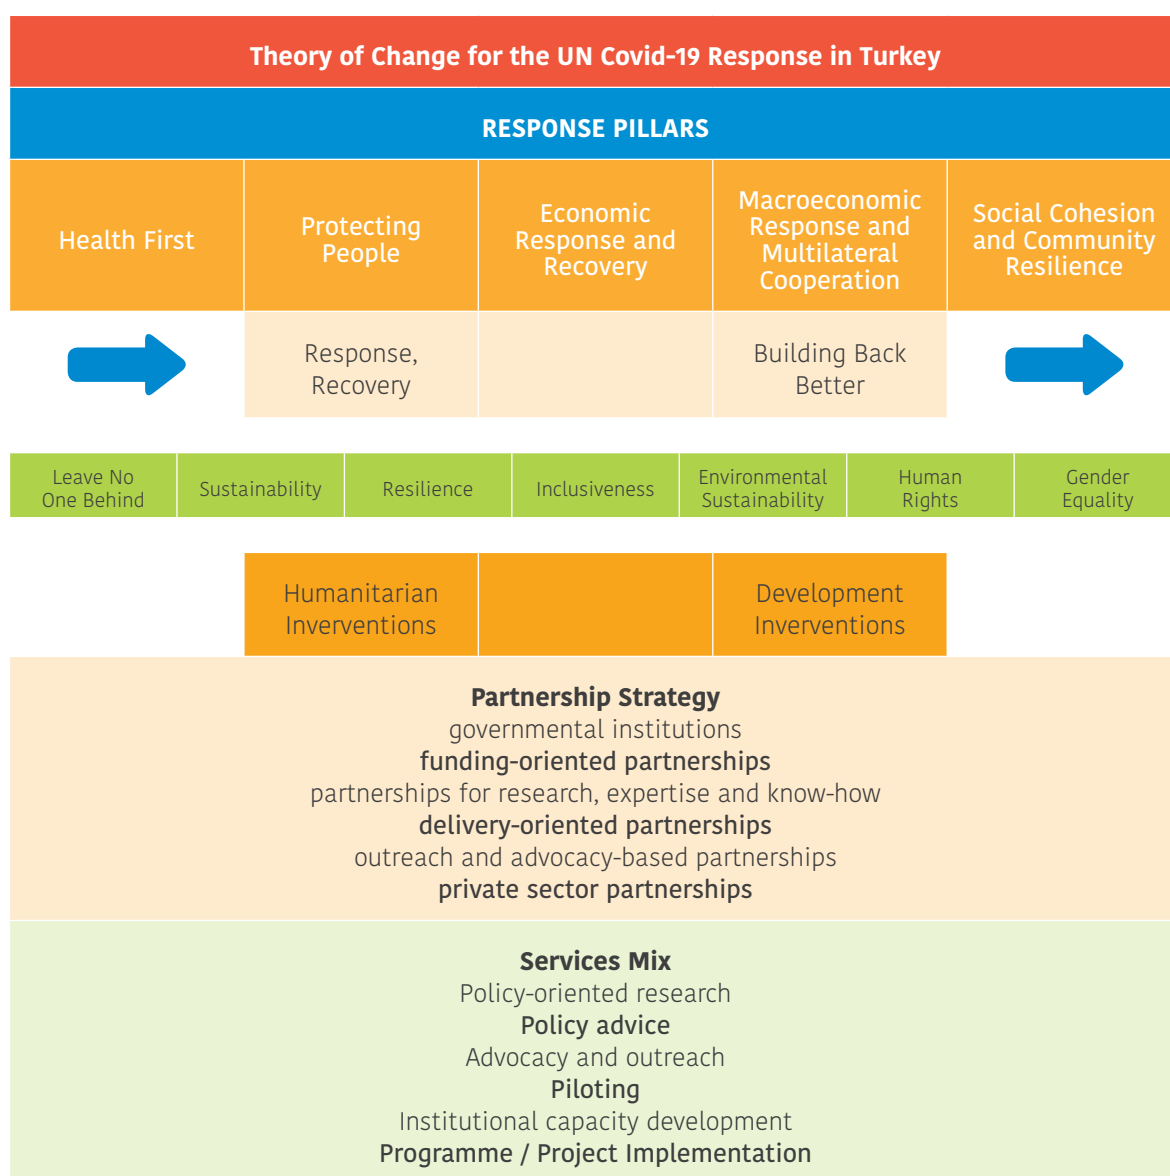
Theory of Change for the UN Covid-19 Response in Turkey

RESPONSE PILLARS

| Health First | Protecting People | Economic Response and Recovery | Macroeconomic Response and Multilateral Cooperation | Social Cohesion and Community Resilience |
|---|---|---|---|---|

Response, Recovery

Building Back Better

| Leave No One Behind | Sustainability | Resilience | Inclusiveness | Environmental Sustainability | Human Rights | Gender Equality |
|---|---|---|---|---|---|---|

Humanitarian Inverventions

Development Inverventions

**Partnership Strategy**
governmental institutions
**funding-oriented partnerships**
partnerships for research, expertise and know-how
**delivery-oriented partnerships**
outreach and advocacy-based partnerships
**private sector partnerships**

**Services Mix**
Policy-oriented research
**Policy advice**
Advocacy and outreach
**Piloting**
Institutional capacity development
**Programme / Project Implementation**